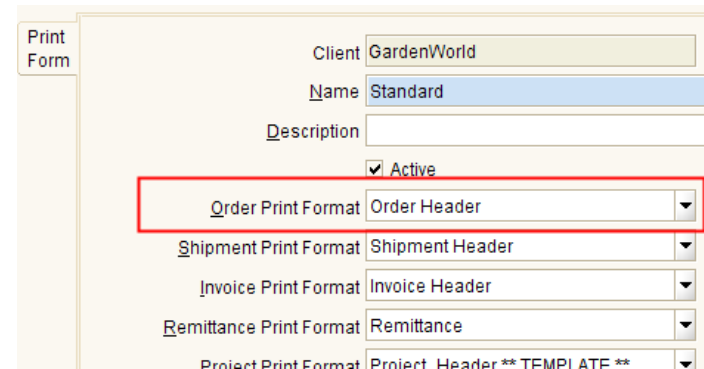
Print Form

Client GardenWorld

Name Standard

Description

Active

Order Print Format Order Header

Shipment Print Format Shipment Header

Invoice Print Format Invoice Header

Remittance Print Format Remittance

Project Print Format Project_Header ** TEMPLATE **